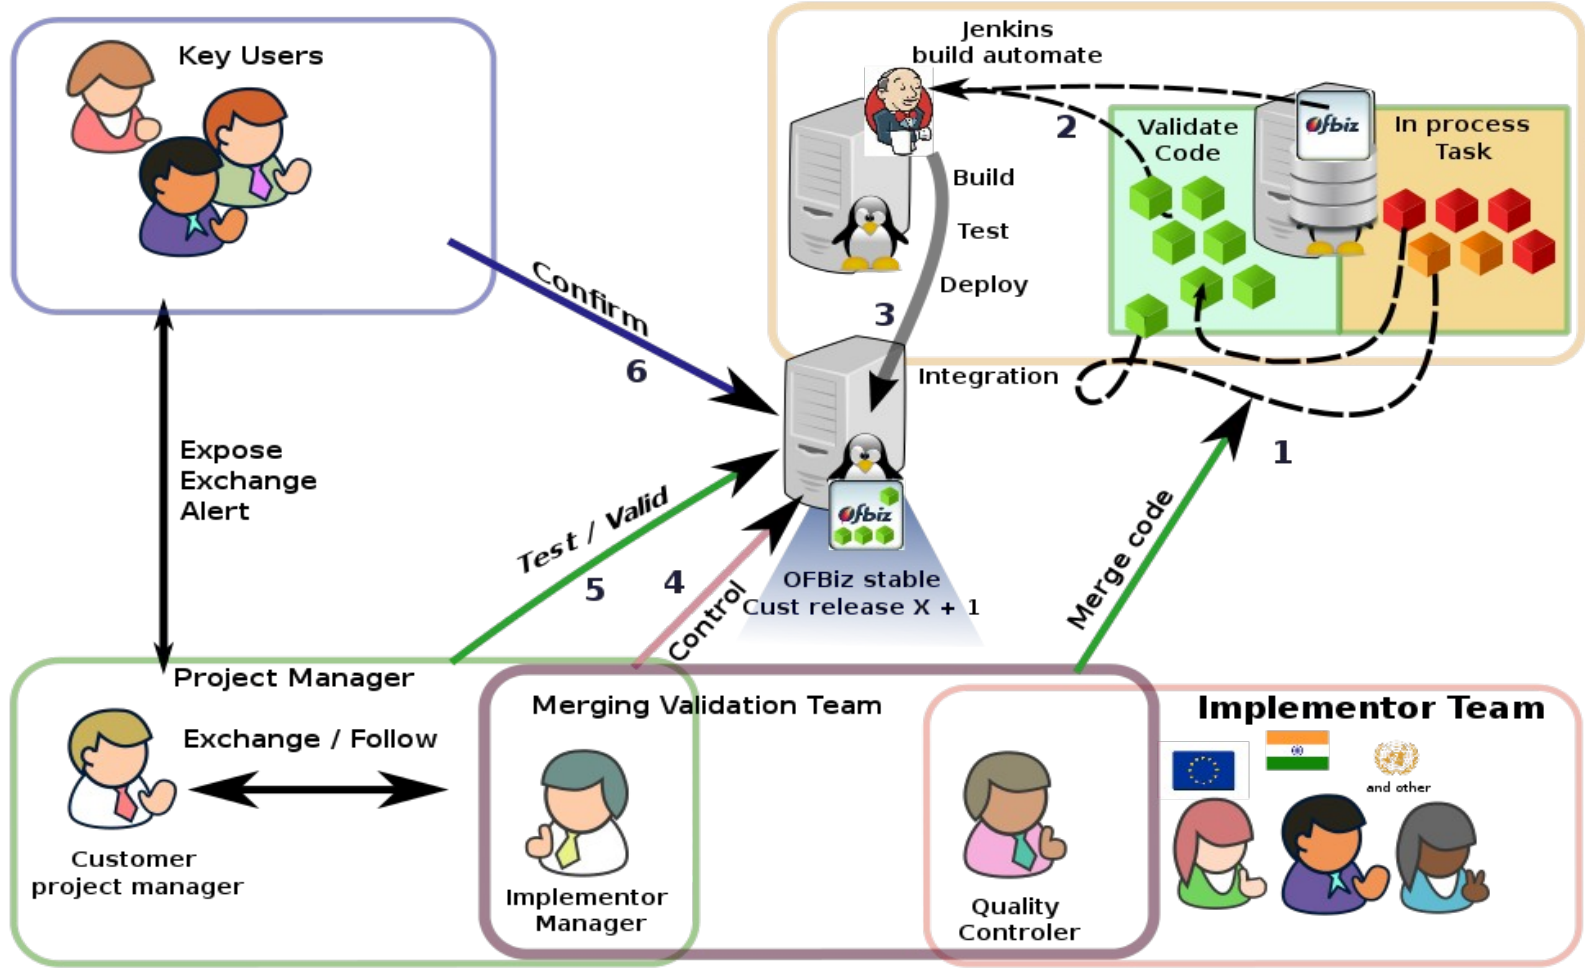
Key Users

Jenkins
build automate

2

Validate
Code

Ofbiz

In process
Task

Build

Test

Deploy

3

Confirm

6

Integration

1

Expose
Exchange
Alert

Test / Valid

5

4

Control

Ofbiz

OFBiz stable
Cust release X + 1

Merge code

Project Manager

Merging Validation Team

Implementor Team

Exchange / Follow

and other

Customer
project manager

Implementor
Manager

Quality
Controler